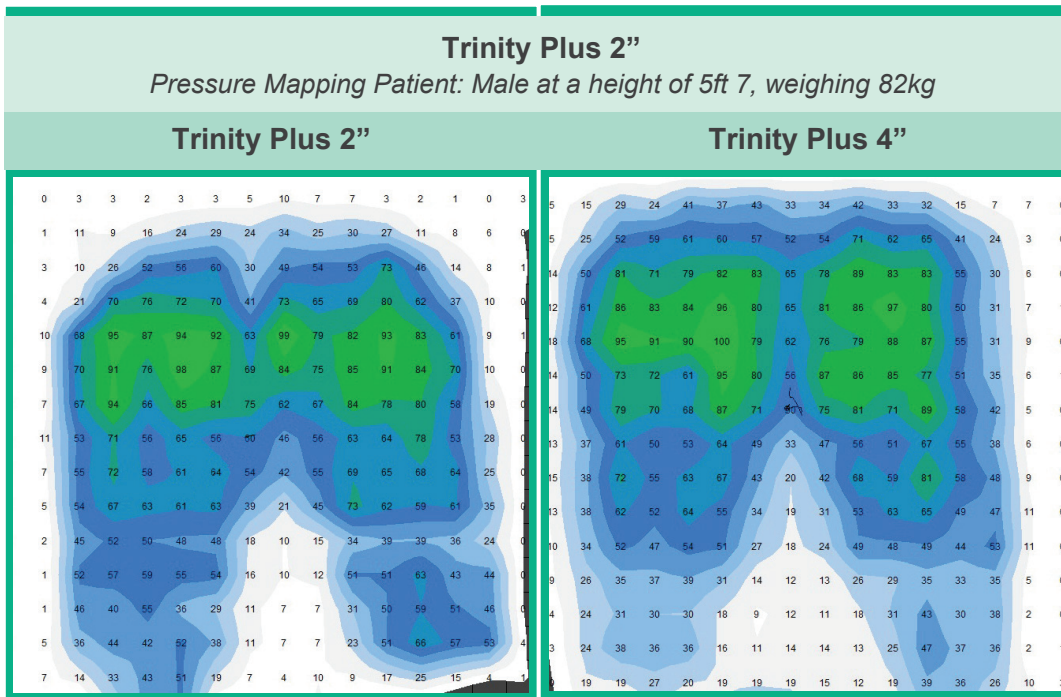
Trinity Plus 2”
Pressure Mapping Patient: Male at a height of 5ft 7, weighing 82kg

Trinity Plus 2”

| 0 | 3 | 3 | 2 | 3 | 3 | 5 | 10 | 7 | 7 | 3 | 2 | 1 | 0 | 3 |
|---|---|---|---|---|---|---|---|---|---|---|---|---|---|---|
| 1 | 11 | 9 | 16 | 24 | 29 | 24 | 34 | 25 | 30 | 27 | 11 | 8 | 6 | 0 |
| 3 | 10 | 26 | 52 | 56 | 60 | 30 | 49 | 54 | 53 | 73 | 46 | 14 | 8 | 1 |
| 4 | 21 | 70 | 76 | 72 | 70 | 41 | 73 | 65 | 69 | 80 | 62 | 37 | 10 | 0 |
| 10 | 68 | 95 | 87 | 94 | 92 | 63 | 99 | 79 | 82 | 93 | 83 | 61 | 9 | 1 |
| 9 | 70 | 91 | 76 | 98 | 87 | 69 | 84 | 75 | 85 | 91 | 84 | 70 | 10 | 0 |
| 7 | 67 | 94 | 66 | 85 | 81 | 75 | 62 | 67 | 84 | 78 | 80 | 58 | 19 | 0 |
| 11 | 53 | 71 | 56 | 65 | 56 | 60 | 46 | 56 | 63 | 64 | 78 | 53 | 28 | 0 |
| 7 | 55 | 72 | 58 | 61 | 64 | 54 | 42 | 55 | 69 | 65 | 68 | 64 | 25 | 0 |
| 5 | 54 | 67 | 63 | 61 | 63 | 39 | 21 | 45 | 73 | 62 | 59 | 61 | 35 | 0 |
| 2 | 45 | 52 | 50 | 48 | 48 | 18 | 10 | 15 | 34 | 39 | 39 | 36 | 24 | 0 |
| 1 | 52 | 57 | 59 | 55 | 54 | 16 | 10 | 12 | 51 | 51 | 63 | 43 | 44 | 0 |
| 1 | 46 | 40 | 55 | 36 | 29 | 11 | 7 | 7 | 31 | 50 | 59 | 51 | 46 | 0 |
| 5 | 36 | 44 | 42 | 52 | 38 | 11 | 7 | 7 | 23 | 51 | 66 | 57 | 53 | 0 |
| 7 | 14 | 33 | 43 | 51 | 19 | 7 | 4 | 10 | 9 | 17 | 25 | 15 | 4 | 1 |

Trinity Plus 4”

| 5 | 15 | 29 | 24 | 41 | 37 | 43 | 33 | 34 | 42 | 33 | 32 | 15 | 7 | 7 |
|---|---|---|---|---|---|---|---|---|---|---|---|---|---|---|
| 5 | 25 | 52 | 59 | 61 | 60 | 57 | 52 | 54 | 71 | 62 | 65 | 41 | 24 | 3 |
| 14 | 50 | 81 | 71 | 79 | 82 | 83 | 65 | 78 | 89 | 83 | 83 | 55 | 30 | 6 |
| 12 | 61 | 86 | 83 | 84 | 96 | 80 | 65 | 81 | 86 | 97 | 80 | 50 | 31 | 7 |
| 18 | 68 | 95 | 91 | 90 | 100 | 79 | 62 | 76 | 79 | 88 | 87 | 55 | 31 | 9 |
| 14 | 50 | 73 | 72 | 61 | 95 | 80 | 56 | 87 | 86 | 85 | 77 | 51 | 35 | 6 |
| 14 | 49 | 79 | 70 | 68 | 87 | 71 | 50 | 75 | 81 | 71 | 89 | 58 | 42 | 5 |
| 13 | 37 | 61 | 50 | 53 | 64 | 49 | 33 | 47 | 56 | 51 | 67 | 55 | 38 | 6 |
| 15 | 38 | 72 | 55 | 63 | 67 | 43 | 20 | 42 | 68 | 59 | 81 | 58 | 48 | 9 |
| 13 | 38 | 62 | 52 | 64 | 55 | 34 | 19 | 31 | 53 | 63 | 65 | 49 | 47 | 11 |
| 10 | 34 | 52 | 47 | 54 | 51 | 27 | 18 | 24 | 49 | 48 | 49 | 44 | 53 | 11 |
| 9 | 26 | 35 | 37 | 39 | 31 | 14 | 12 | 13 | 26 | 29 | 35 | 33 | 35 | 5 |
| 4 | 24 | 31 | 30 | 30 | 18 | 9 | 12 | 11 | 18 | 31 | 43 | 30 | 38 | 2 |
| 3 | 24 | 38 | 36 | 36 | 16 | 11 | 14 | 14 | 13 | 25 | 47 | 37 | 36 | 2 |
| 6 | 19 | 19 | 27 | 20 | 19 | 19 | 19 | 15 | 12 | 19 | 39 | 36 | 26 | 10 |